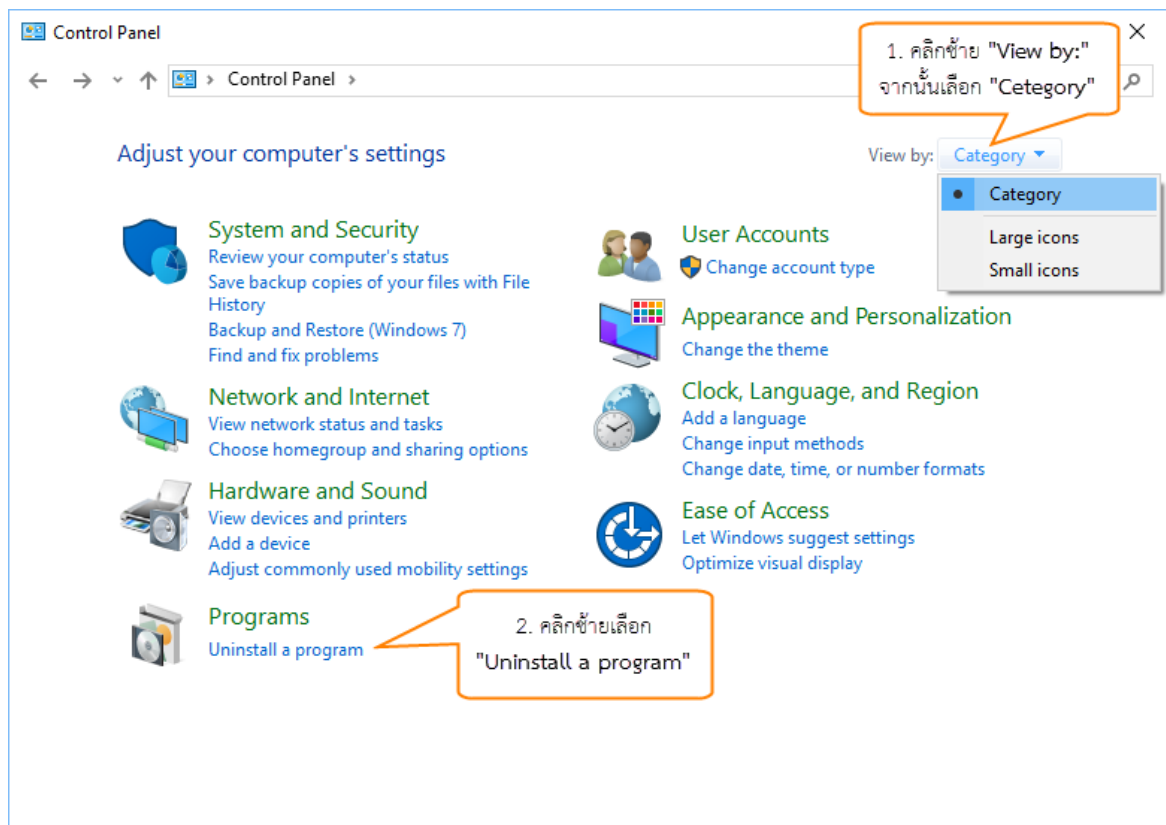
Control Panel

Control Panel

1. คลิกซ้าย "View by:" จากนั้นเลือก "Cetegory"

Adjust your computer's settings

View by: Category

Category
Large icons
Small icons

System and Security
Review your computer's status
Save backup copies of your files with File History
Backup and Restore (Windows 7)
Find and fix problems

Network and Internet
View network status and tasks
Choose homegroup and sharing options

Hardware and Sound
View devices and printers
Add a device
Adjust commonly used mobility settings

Programs
Uninstall a program

User Accounts
Change account type

Appearance and Personalization
Change the theme

Clock, Language, and Region
Add a language
Change input methods
Change date, time, or number formats

Ease of Access
Let Windows suggest settings
Optimize visual display

2. คลิกซ้ายเลือก "Uninstall a program"